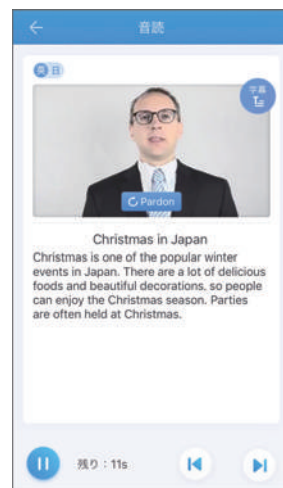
← 音読

英 日

字幕

Pardon

Christmas in Japan
Christmas is one of the popular winter events in Japan. There are a lot of delicious foods and beautiful decorations. so people can enjoy the Christmas season. Parties are often held at Christmas.

残り：11s